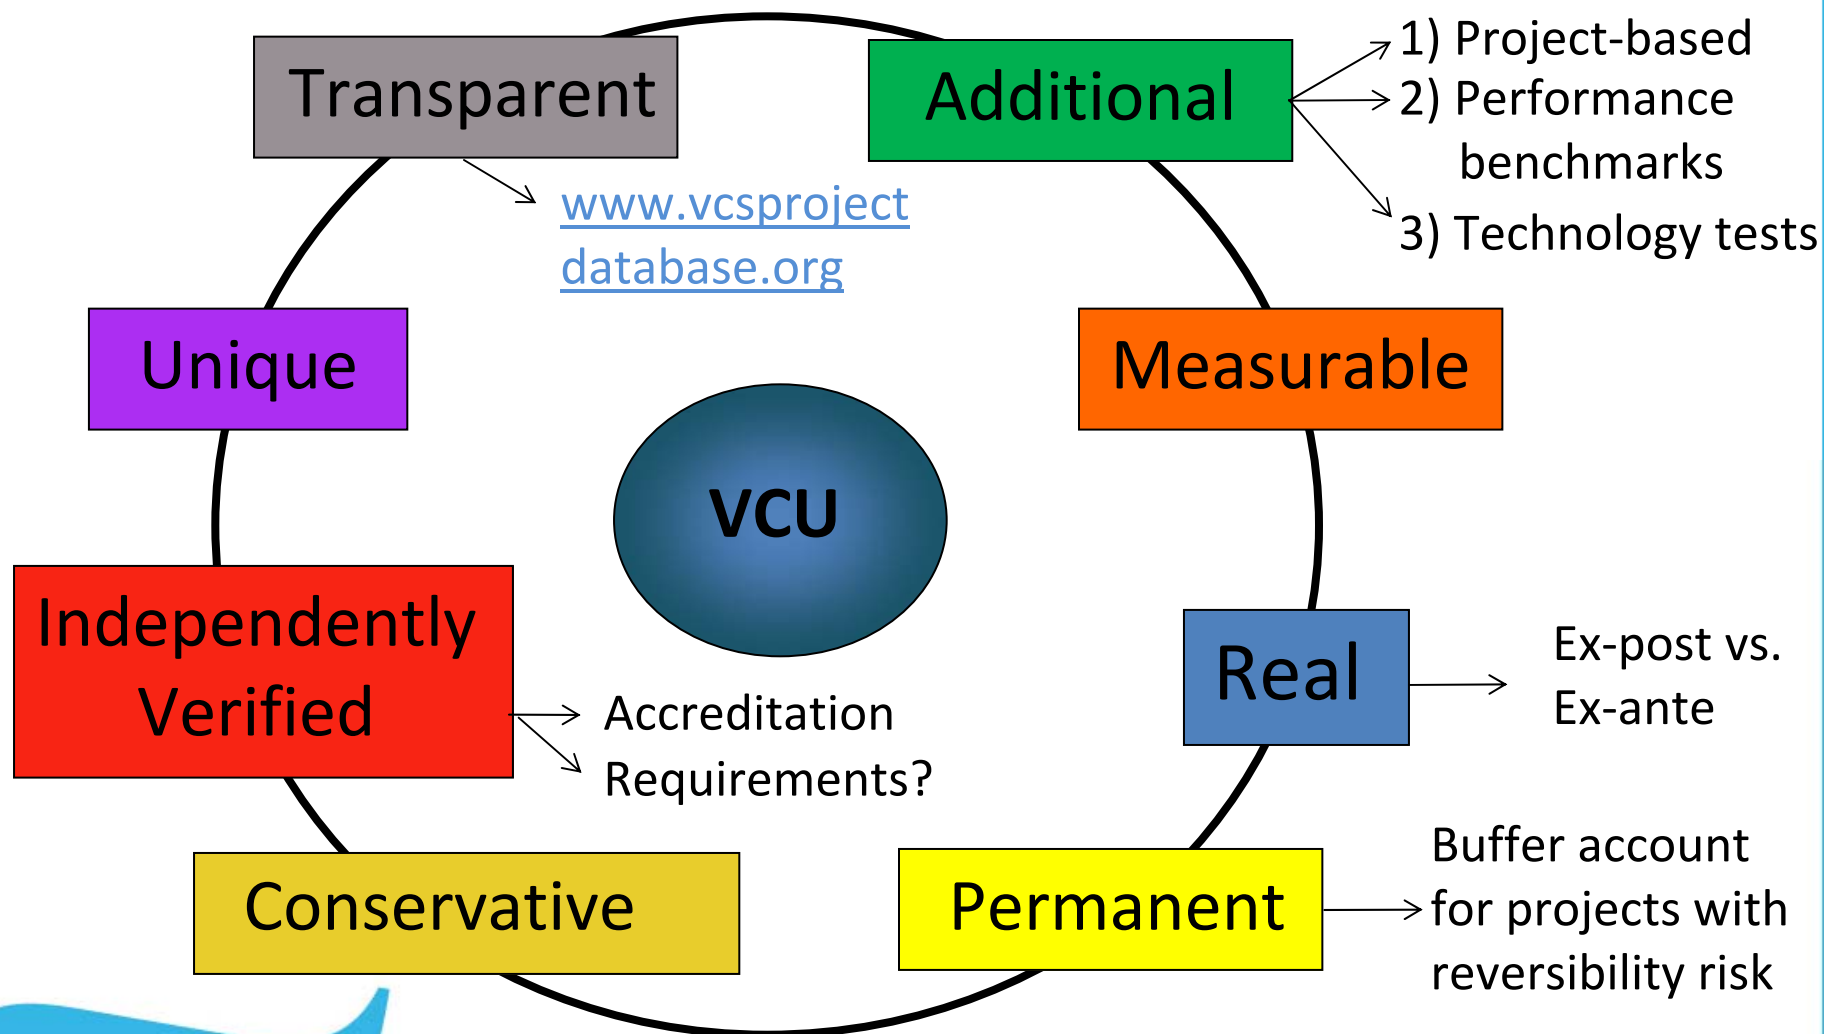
Transparent

www.vcsproject database.org

Additional

1) Project-based
2) Performance benchmarks
3) Technology tests

Unique

Measurable

VCU

Independently Verified

Accreditation Requirements?

Real

Ex-post vs. Ex-ante

Conservative

Permanent

Buffer account for projects with reversibility risk